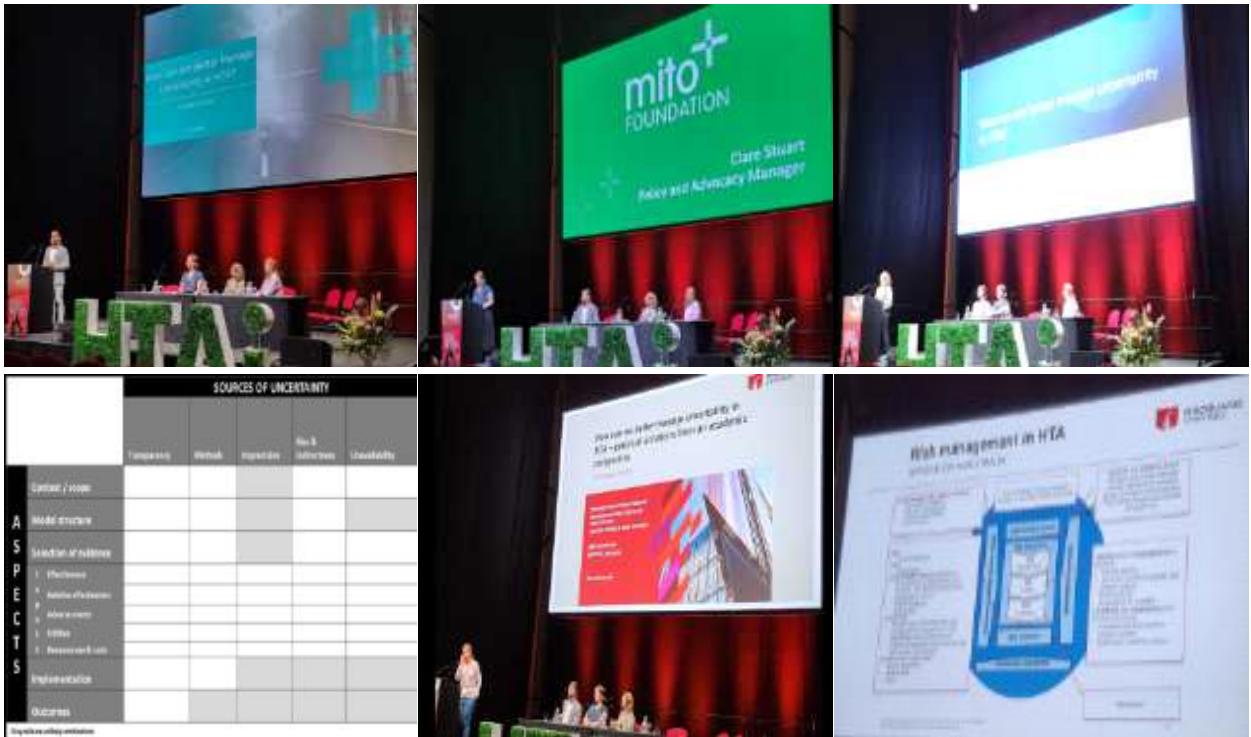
HTA

mito FOUNDATION

Clare Stuart
Policy and Advocacy Manager

HTA

HTA

SOURCES OF UNCERTAINTY

| | Transparency | Methods | Imprecision | Bias & Indirectness | Unavailability |
|---|---|---|---|---|---|
| Context / scope | | | | | |
| Model structure | | | | | |
| Selection of evidence | | | | | |
| Effectiveness | | | | | |
| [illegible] | | | | | |
| Adverse events | | | | | |
| Utilities | | | | | |
| Resource use & costs | | | | | |
| Implementation | | | | | |
| Outcomes | | | | | |

ASPECTS

How can we better manage uncertainty in HTA – practical solutions from an academic perspective

Risk management in HTA